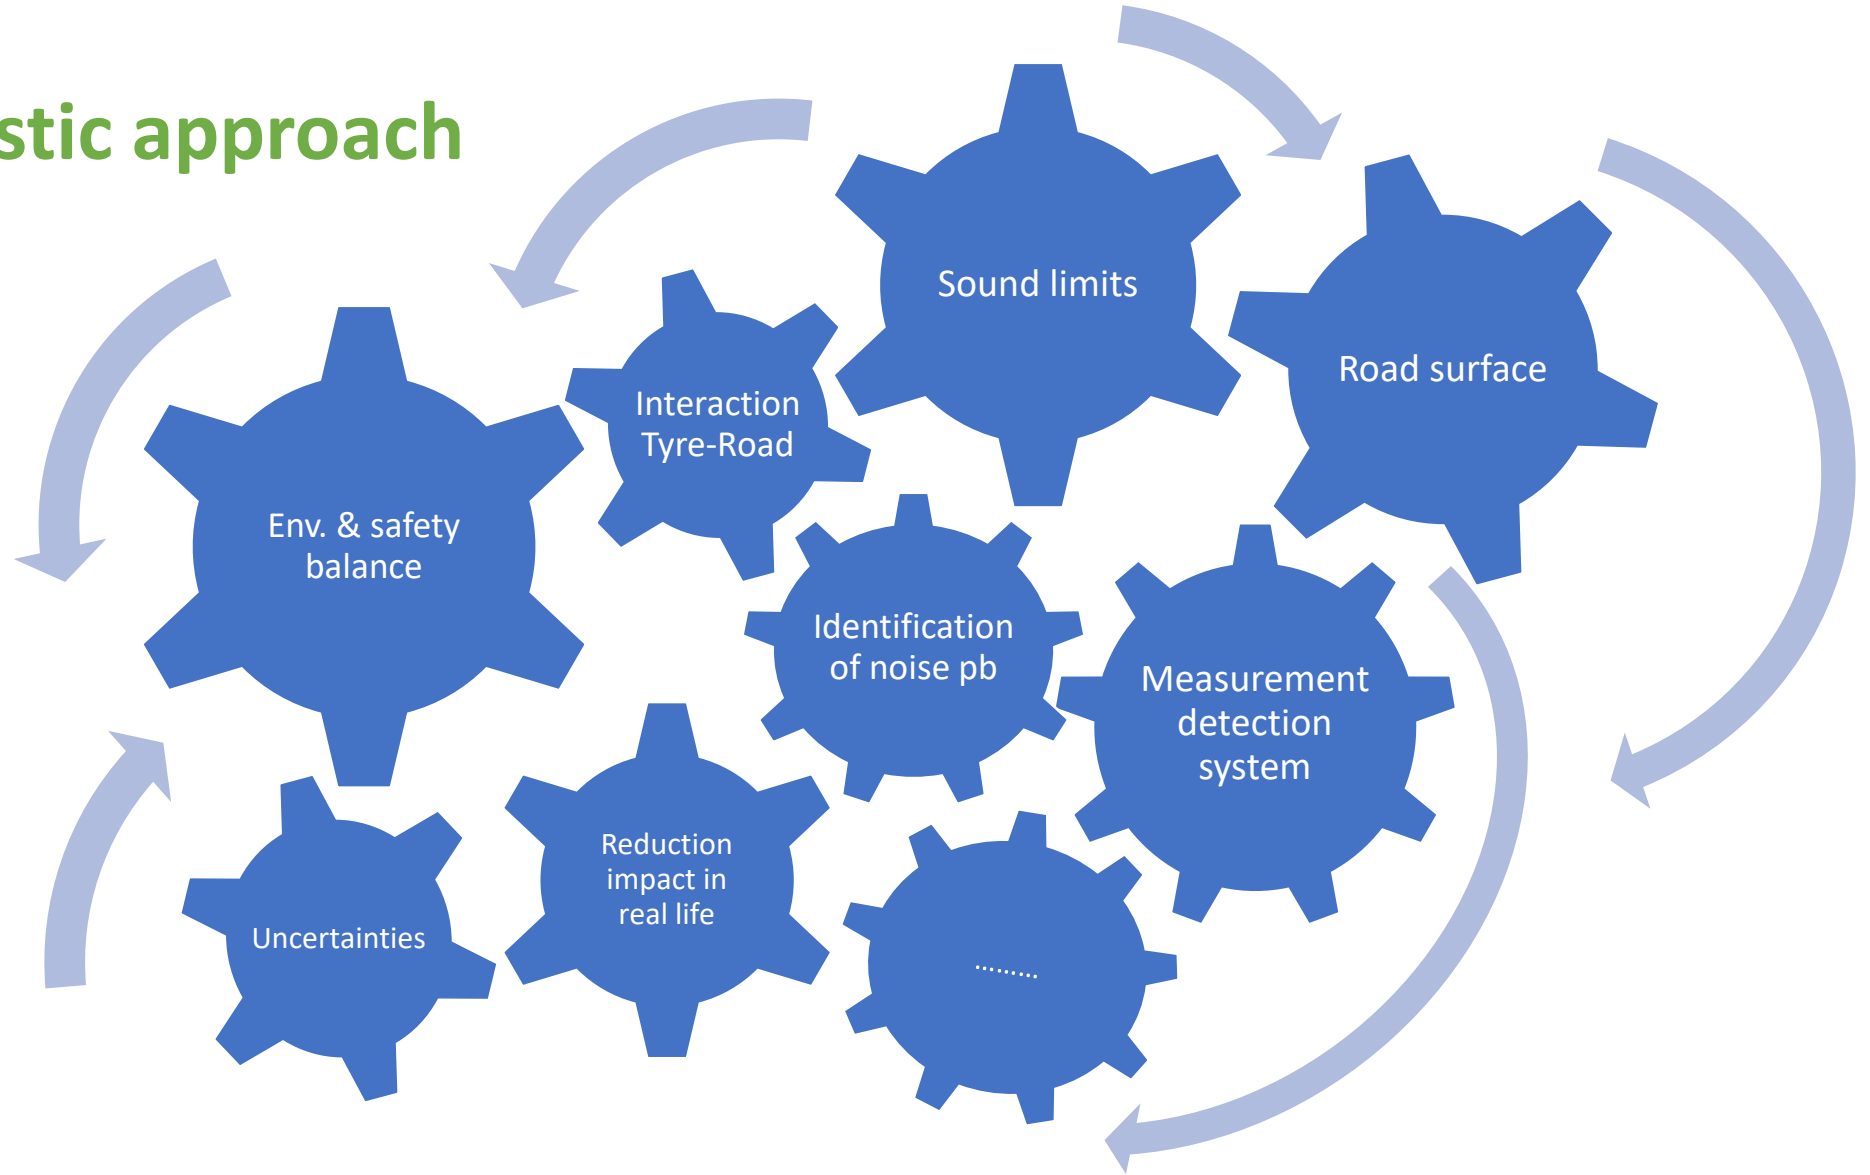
stic approach

Sound limits

Road surface

Interaction Tyre-Road

Env. & safety balance

Identification of noise pb

Measurement detection system

Uncertainties

Reduction impact in real life

.........